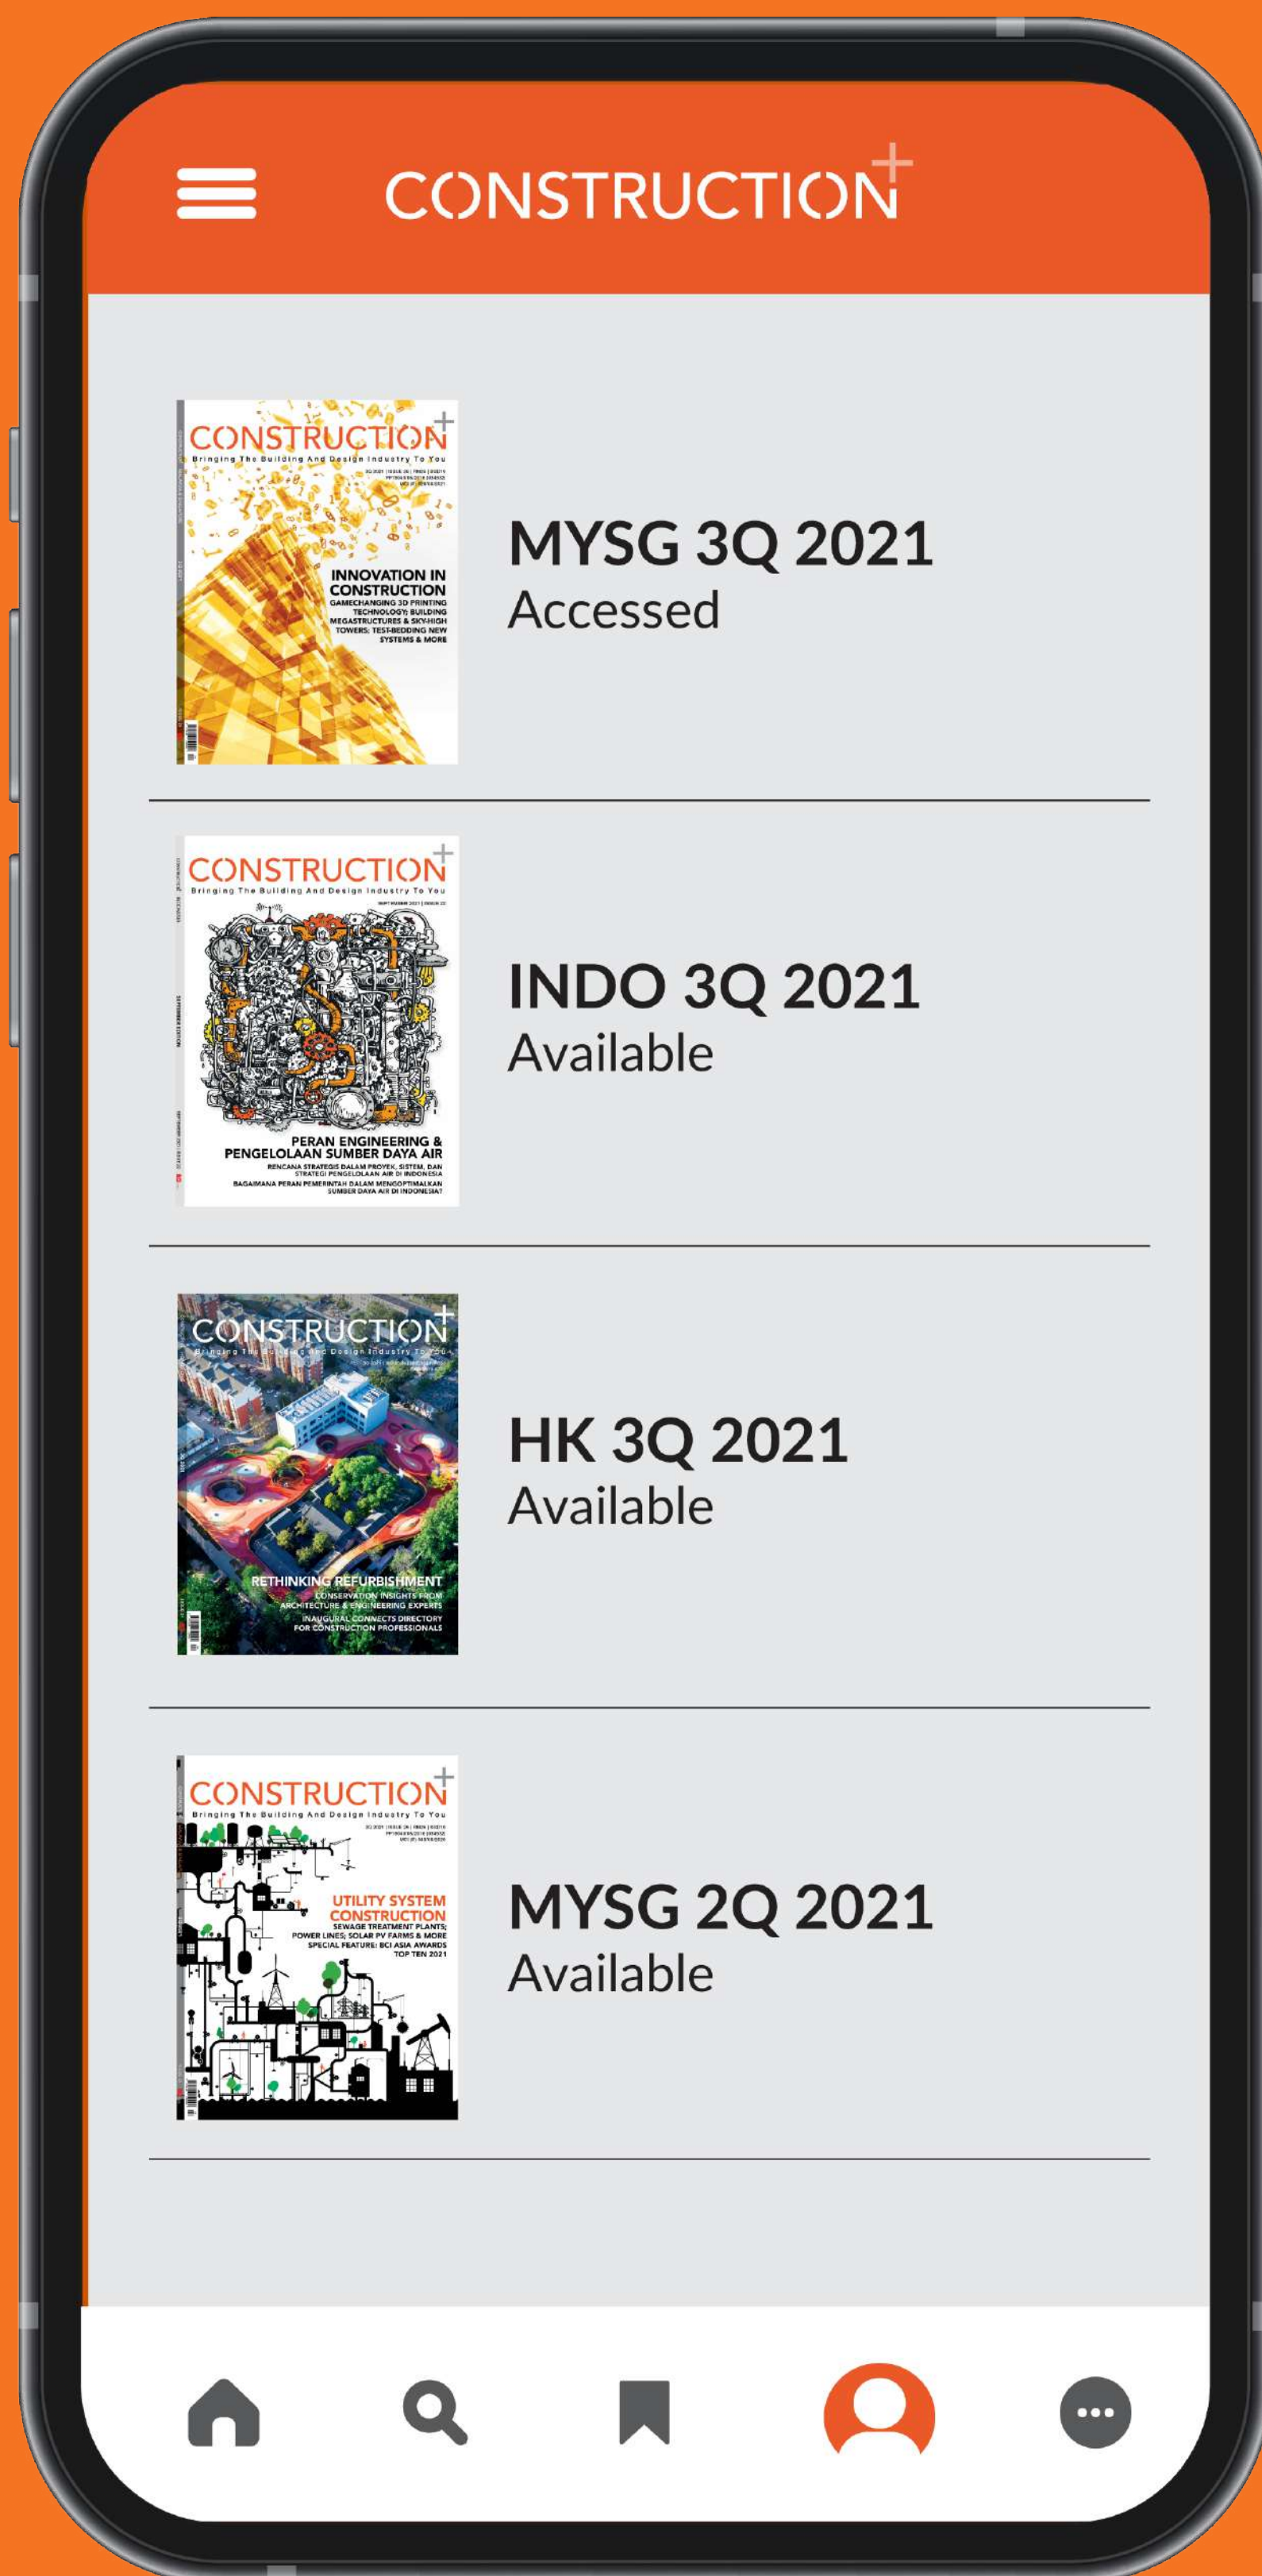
CONSTRUCTION+

CONSTRUCTION+
Bringing The Building And Design Industry To You
INNOVATION IN CONSTRUCTION
GAMECHANGING 3D PRINTING TECHNOLOGY; BUILDING MEGASTRUCTURES & SKY-HIGH TOWERS; TEST-BEDDING NEW SYSTEMS & MORE

MYSG 3Q 2021
Accessed

CONSTRUCTION+
Bringing The Building And Design Industry To You
PERAN ENGINEERING & PENGELOLAAN SUMBER DAYA AIR
RENCANA STRATEGIS DALAM PROYEK, SISTEM, DAN STRATEGI PENGELOLAAN AIR DI INDONESIA
BAGAIMANA PERAN PEMERINTAH DALAM MENGOPTIMALKAN SUMBER DAYA AIR DI INDONESIA?

INDO 3Q 2021
Available

CONSTRUCTION+
Bringing The Building And Design Industry To You
RETHINKING REFURBISHMENT
CONSERVATION INSIGHTS FROM ARCHITECTURE & ENGINEERING EXPERTS
INAUGURAL CONNECTS DIRECTORY FOR CONSTRUCTION PROFESSIONALS

HK 3Q 2021
Available

CONSTRUCTION+
Bringing The Building And Design Industry To You
UTILITY SYSTEM CONSTRUCTION
SEWAGE TREATMENT PLANTS; POWER LINES; SOLAR PV FARMS & MORE
SPECIAL FEATURE: BCI ASIA AWARDS TOP TEN 2021

MYSG 2Q 2021
Available